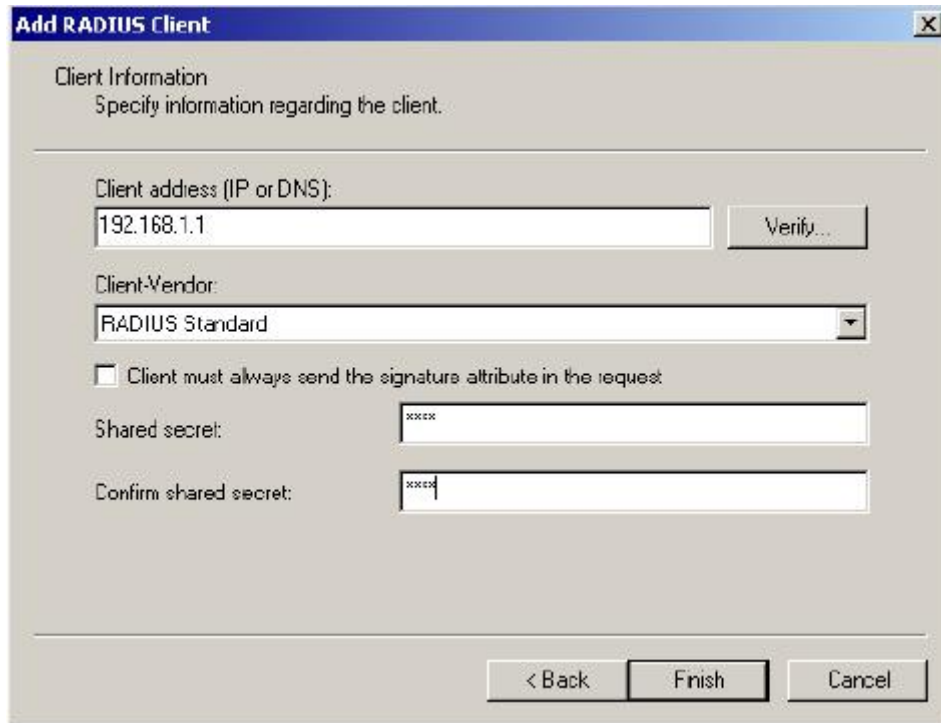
Add RADIUS Client

Client Information
Specify information regarding the client.

Client address (IP or DNS):
192.168.1.1
Verify...

Client-Vendor:
RADIUS Standard

Client must always send the signature attribute in the request

Shared secret:
xxxx

Confirm shared secret:
xxxx

< Back
Finish
Cancel